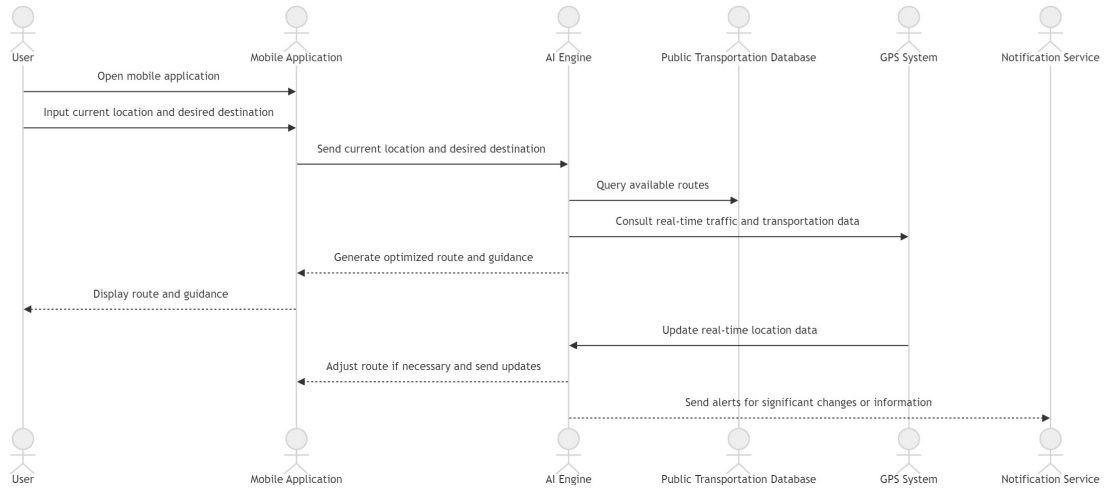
User

Mobile Application

AI Engine

Public Transportation Database

GPS System

Notification Service

Open mobile application

Input current location and desired destination

Send current location and desired destination

Query available routes

Consult real-time traffic and transportation data

Generate optimized route and guidance

Display route and guidance

Update real-time location data

Adjust route if necessary and send updates

Send alerts for significant changes or information

User

Mobile Application

AI Engine

Public Transportation Database

GPS System

Notification Service